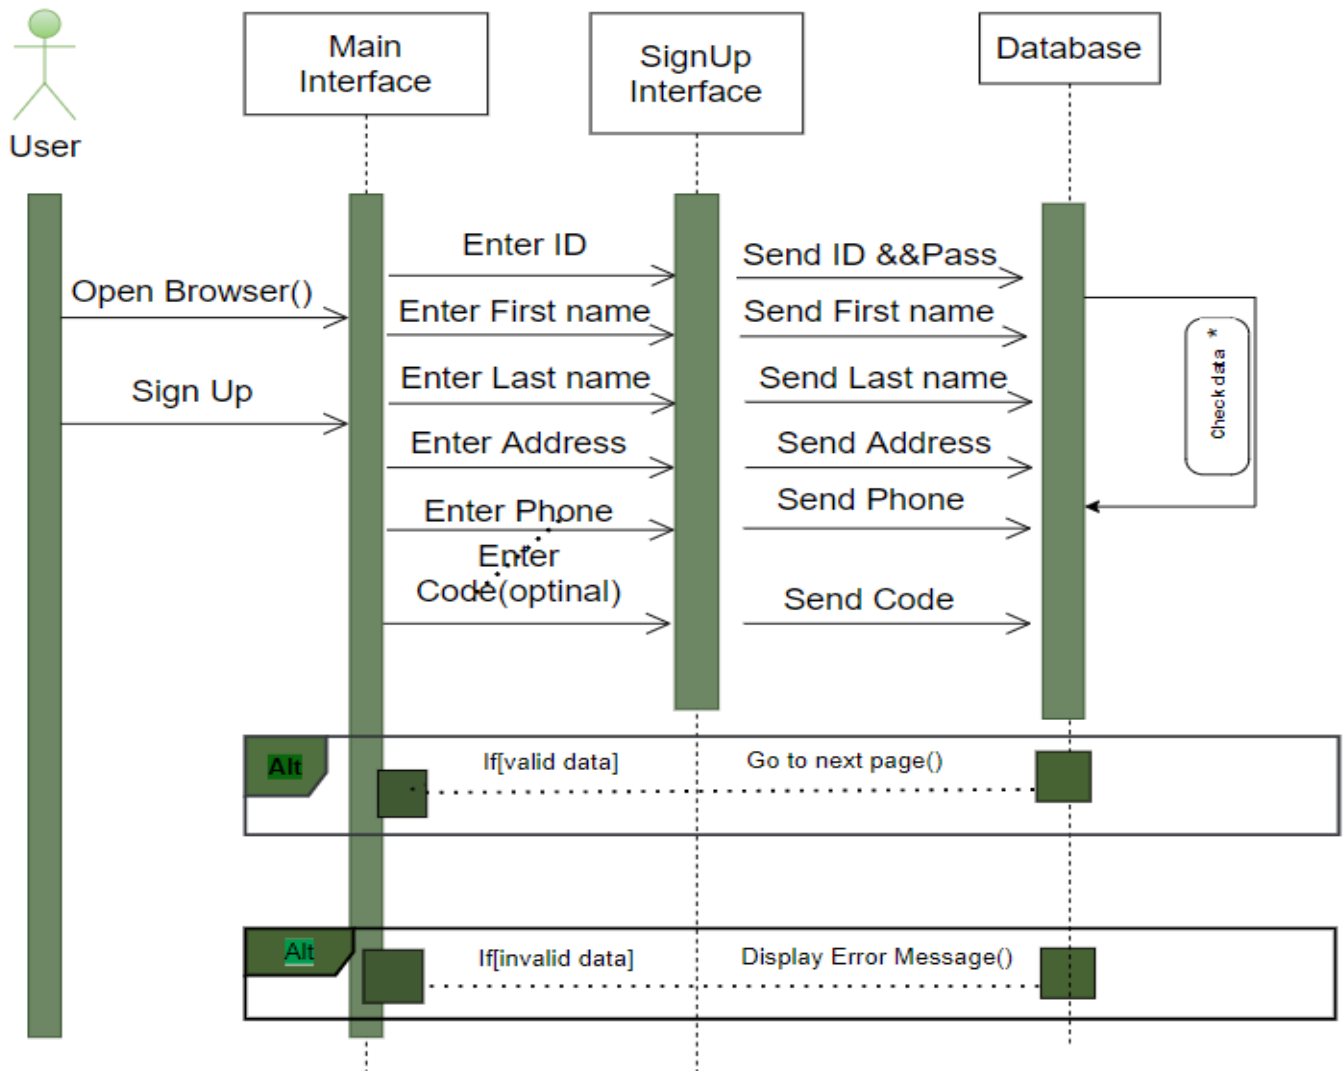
User

Main Interface

SignUp Interface

Database

Open Browser()

Sign Up

Enter ID

Enter First name

Enter Last name

Enter Address

Enter Phone

Enter Code(optinal)

Send ID &&Pass

Send First name

Send Last name

Send Address

Send Phone

Send Code

Check data *

Alt

If[valid data]

Go to next page()

Alt

If[invalid data]

Display Error Message()